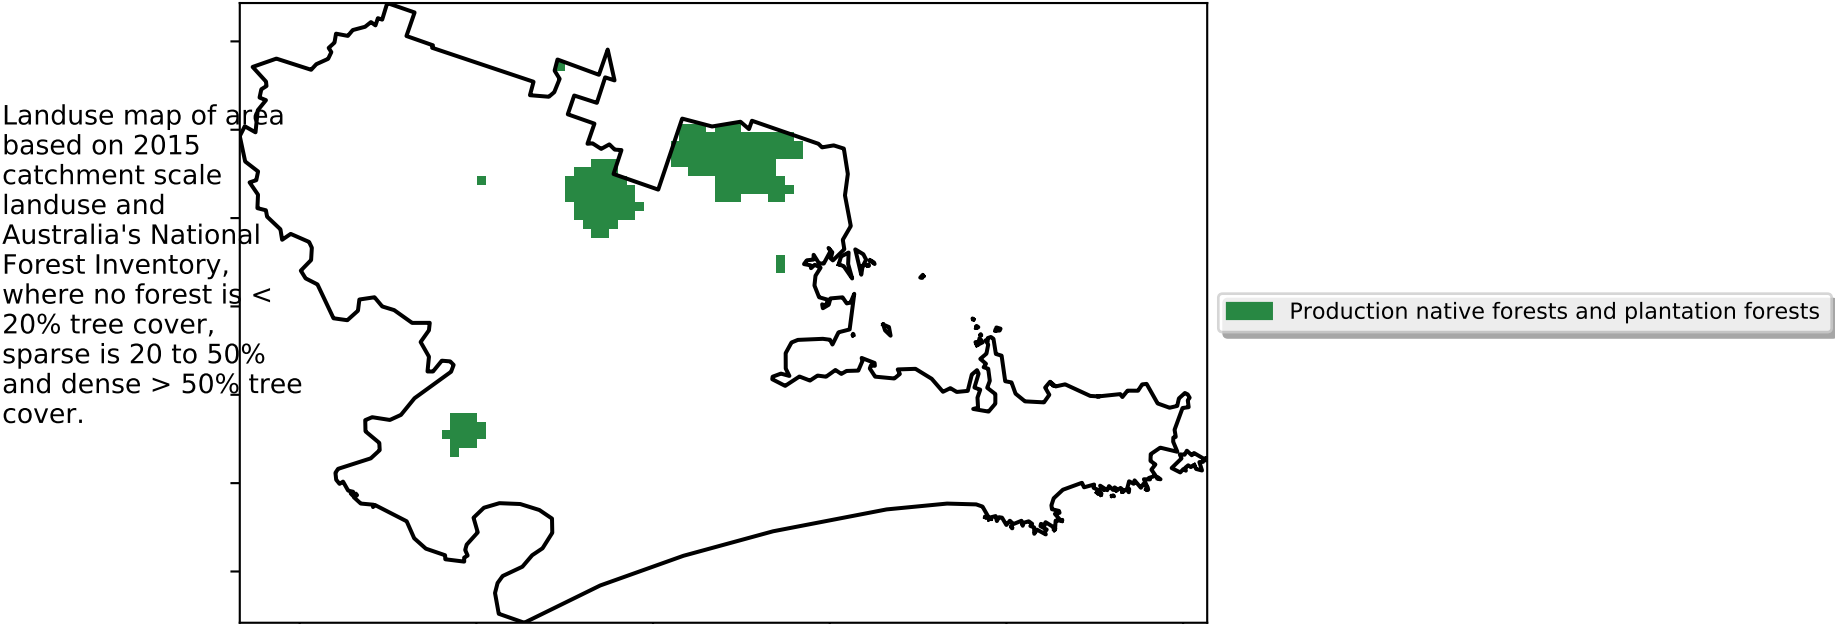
Landuse map of area based on 2015 catchment scale landuse and Australia's National Forest Inventory, where no forest is < 20% tree cover, sparse is 20 to 50% and dense > 50% tree cover.

Production native forests and plantation forests